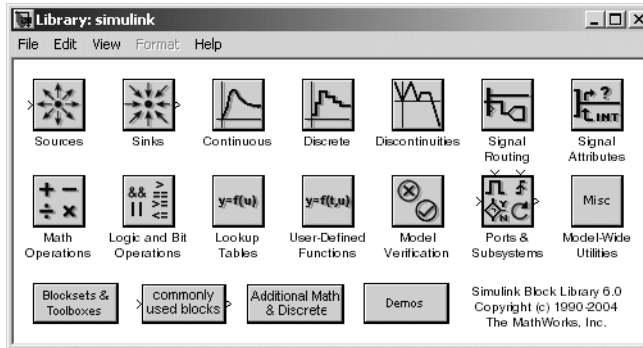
Library: simulink

File Edit View Format Help

Sources

Sinks

Continuous

Discrete

Discontinuities

Signal Routing

Signal Attributes

Math Operations

Logic and Bit Operations

y=f(u)

Lookup Tables

y=f(t,u)

User-Defined Functions

Model Verification

Ports & Subsystems

Misc

Model-Wide Utilities

Blocksets & Toolboxes

commonly used blocks

Additional Math & Discrete

Demos

Simulink Block Library 6.0
Copyright (c) 1990-2004
The MathWorks, Inc.